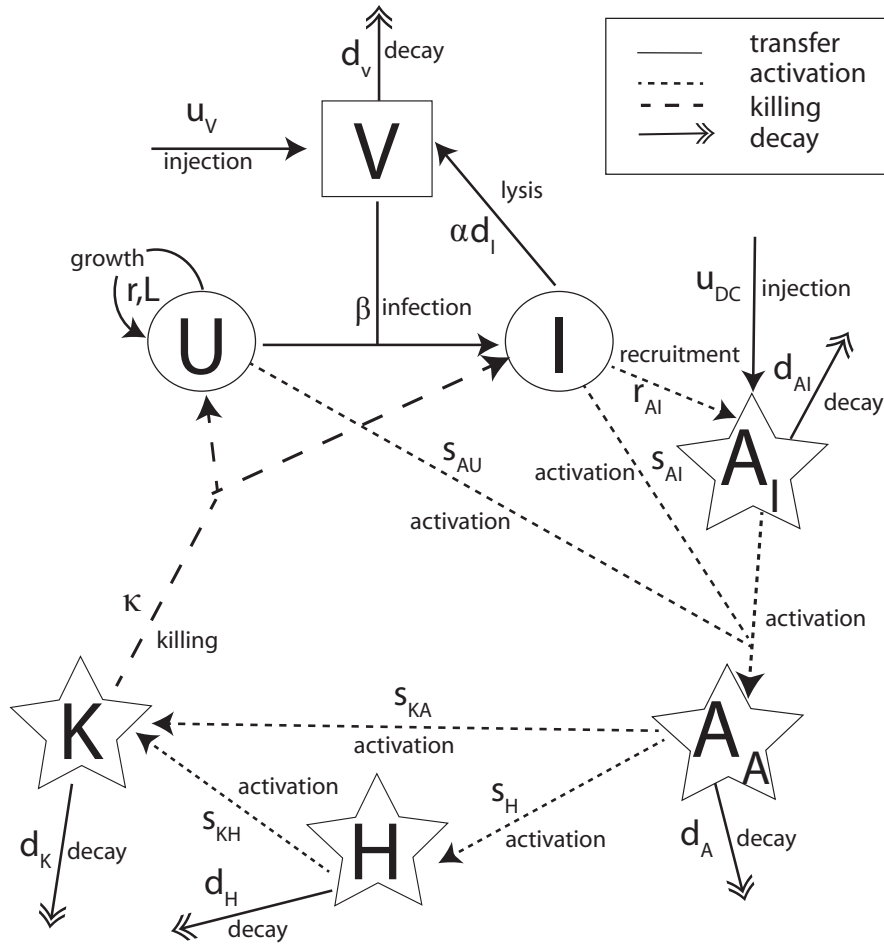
transfer
activation
killing
decay

$d_v$ decay

$u_V$
injection

V

lysis
$\alpha d_I$

growth
r,L

U

$\beta$ infection

I

$u_{DC}$ injection

recruitment
$r_{AI}$

$d_{AI}$
decay

$s_{AU}$
activation

activation $s_{AI}$

$A_I$

activation

$\kappa$
killing

$s_{KA}$
activation

K

activation
$s_{KH}$

H

$s_H$
activation

$A_A$

$d_K$ decay

$d_H$
decay

$d_A$ decay